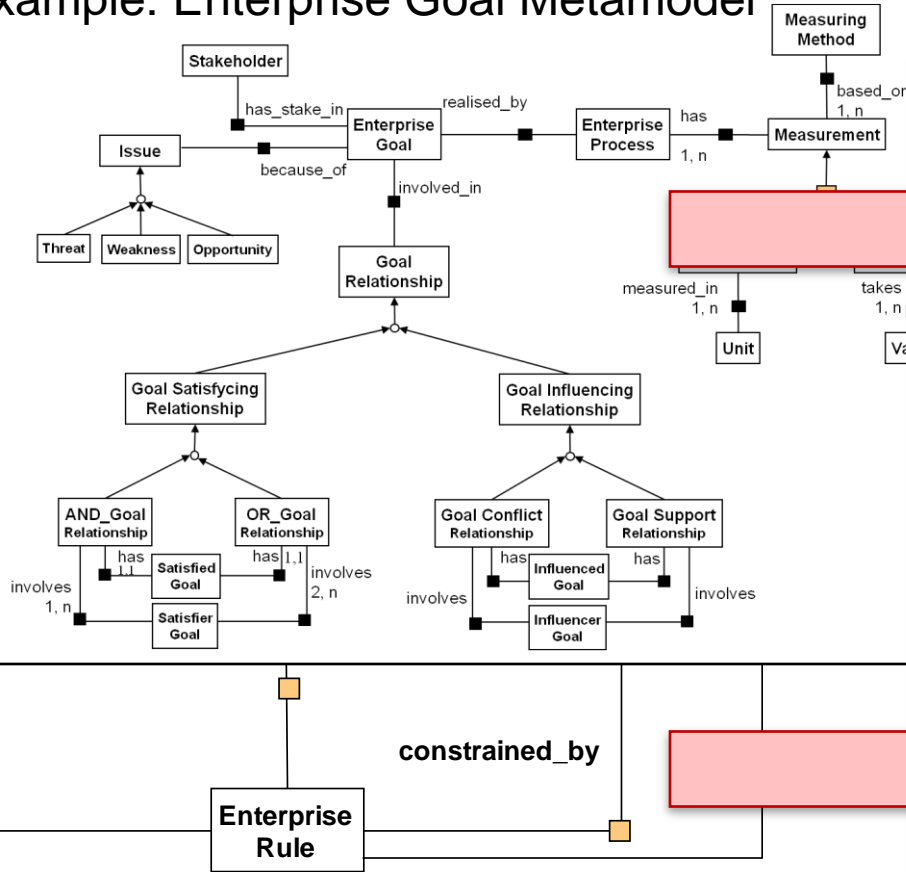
xample: Enterprise Goal Metamodel

Measuring Method

based_on
1, n

Stakeholder

has_stake_in

realised_by

Enterprise Goal

Enterprise Process

has

1, n

Measurement

Issue

because_of

involved_in

Threat

Weakness

Opportunity

Goal Relationship

measured_in
1, n

takes
1, n

Unit

Va

Goal Satisfycing Relationship

Goal Influencing Relationship

AND_Goal Relationship

OR_Goal Relationship

Goal Conflict Relationship

Goal Support Relationship

has
1,1

Satisfied Goal

has 1,1

involves
2, n

involves
1, n

Satisfier Goal

has

Influenced Goal

has

involves

involves

Influencer Goal

constrained_by

Enterprise Rule